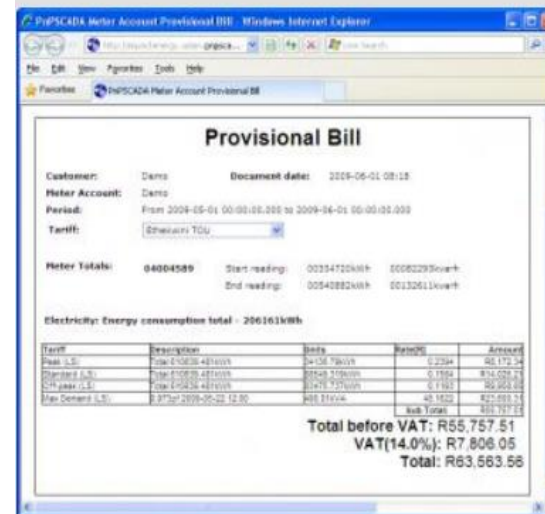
PnPSCADA Meter Account Provisional Bill - Windows Internet Explorer

File Edit View Favorites Tools Help

Favorites PnPSCADA Meter Account Provisional Bill

Provisional Bill

Customer: Demo Document date: 2009-06-01 08:18

Meter Account: Demo

Period: From 2009-05-01 00:00:00.000 to 2009-06-01 00:00:00.000

Tariff: Ethekwini TOU

Meter Totals: 04004589 Start reading: 00334720kWh 00082293kvarh

End reading: 00540882kWh 00132611kvarh

Electricity: Energy consumption total - 206161kWh

| Tariff | Description | Units | Rate(R) | Amount |
|---|---|---|---|---|
| Peak (LS) | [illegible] | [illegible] | 0.2394 | R8,172.34 |
| Standard (LS) | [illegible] | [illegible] | 0.1564 | R14,026.25 |
| Off-peak (LS) | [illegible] | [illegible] | 0.1163 | R9,950.00 |
| Max Demand (LS) | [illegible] 2009-05-22 12:00 | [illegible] | 48.1622 | R23,555.33 |
| | | | Sub Total: | R55,757.51 |

Total before VAT: R55,757.51

VAT(14.0%): R7,806.05

Total: R63,563.56